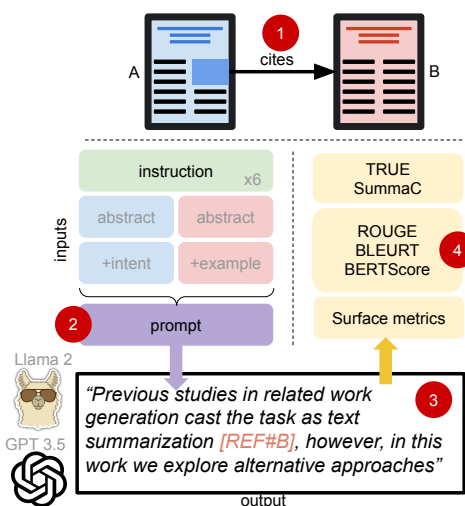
1
A
cites
B

instruction
x6
inputs
abstract
abstract
+intent
+example

2
prompt

TRUE
SummaC

ROUGE
BLEURT
BERTScore
4

Surface metrics

Llama 2
GPT 3.5

3
"Previous studies in related work generation cast the task as text summarization [REF#B], however, in this work we explore alternative approaches"
output